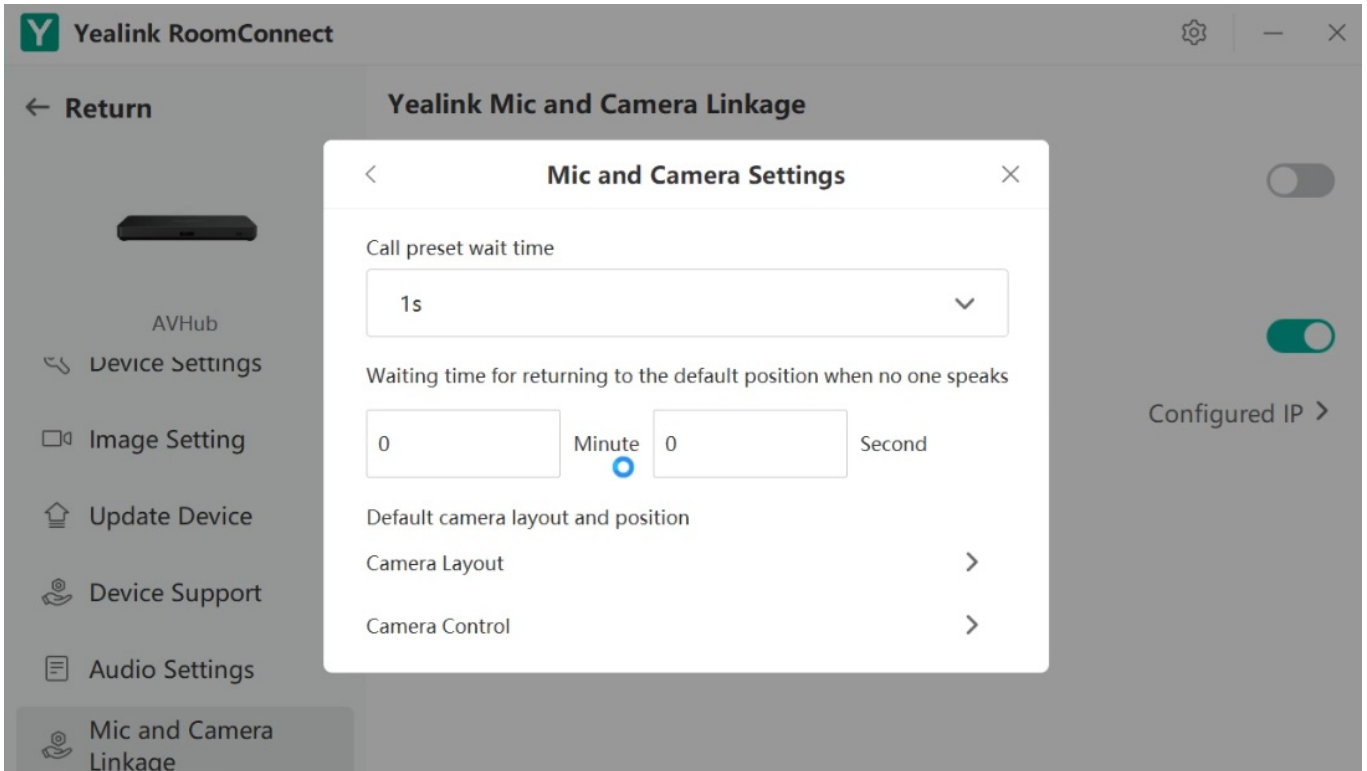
Y Yealink RoomConnect

← Return

Yealink Mic and Camera Linkage

AVHub

Device Settings

Image Setting

Update Device

Device Support

Audio Settings

Mic and Camera Linkage

Configured IP >

<

Mic and Camera Settings

×

Call preset wait time

1s

Waiting time for returning to the default position when no one speaks

0

Minute

0

Second

Default camera layout and position

Camera Layout

>

Camera Control

>